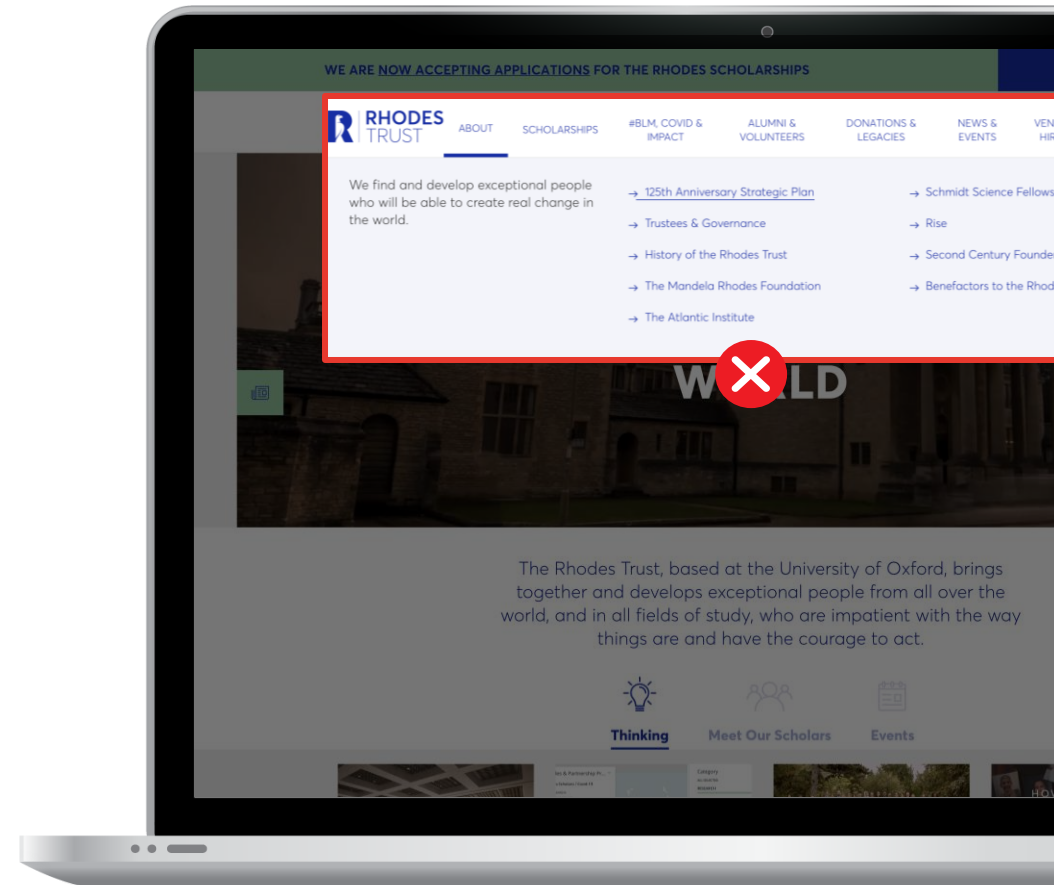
WE ARE NOW ACCEPTING APPLICATIONS FOR THE RHODES SCHOLARSHIPS

RHODES TRUST

ABOUT

SCHOLARSHIPS

#BLM, COVID & IMPACT

ALUMNI & VOLUNTEERS

DONATIONS & LEGACIES

NEWS & EVENTS

VEN HIR

We find and develop exceptional people who will be able to create real change in the world.

→ 125th Anniversary Strategic Plan

→ Trustees & Governance

→ History of the Rhodes Trust

→ The Mandela Rhodes Foundation

→ The Atlantic Institute

→ Schmidt Science Fellows

→ Rise

→ Second Century Founde

→ Benefactors to the Rhod

W LD

The Rhodes Trust, based at the University of Oxford, brings together and develops exceptional people from all over the world, and in all fields of study, who are impatient with the way things are and have the courage to act.

Thinking

Meet Our Scholars

Events